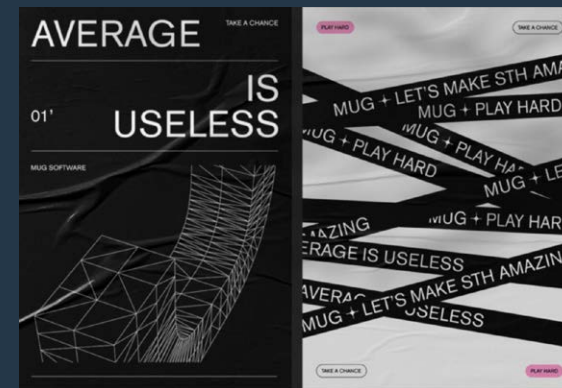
AVERAGE

TAKE A CHANCE

01'

IS USELESS

MUG SOFTWARE

PLAY HARD

TAKE A CHANCE

MUG + LET'S MAKE STH AMA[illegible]

MUG + PLAY HARD

MUG + PLAY HARD

MUG + PLAY HA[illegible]

MUG + LE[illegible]

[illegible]ZING

MUG + PLAY HAR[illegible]

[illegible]ERAGE IS USELESS

AVERA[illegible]

MUG + LET'S MAKE STH AMAZIN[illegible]

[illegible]SELESS

TAKE A CHANCE

PLAY HARD